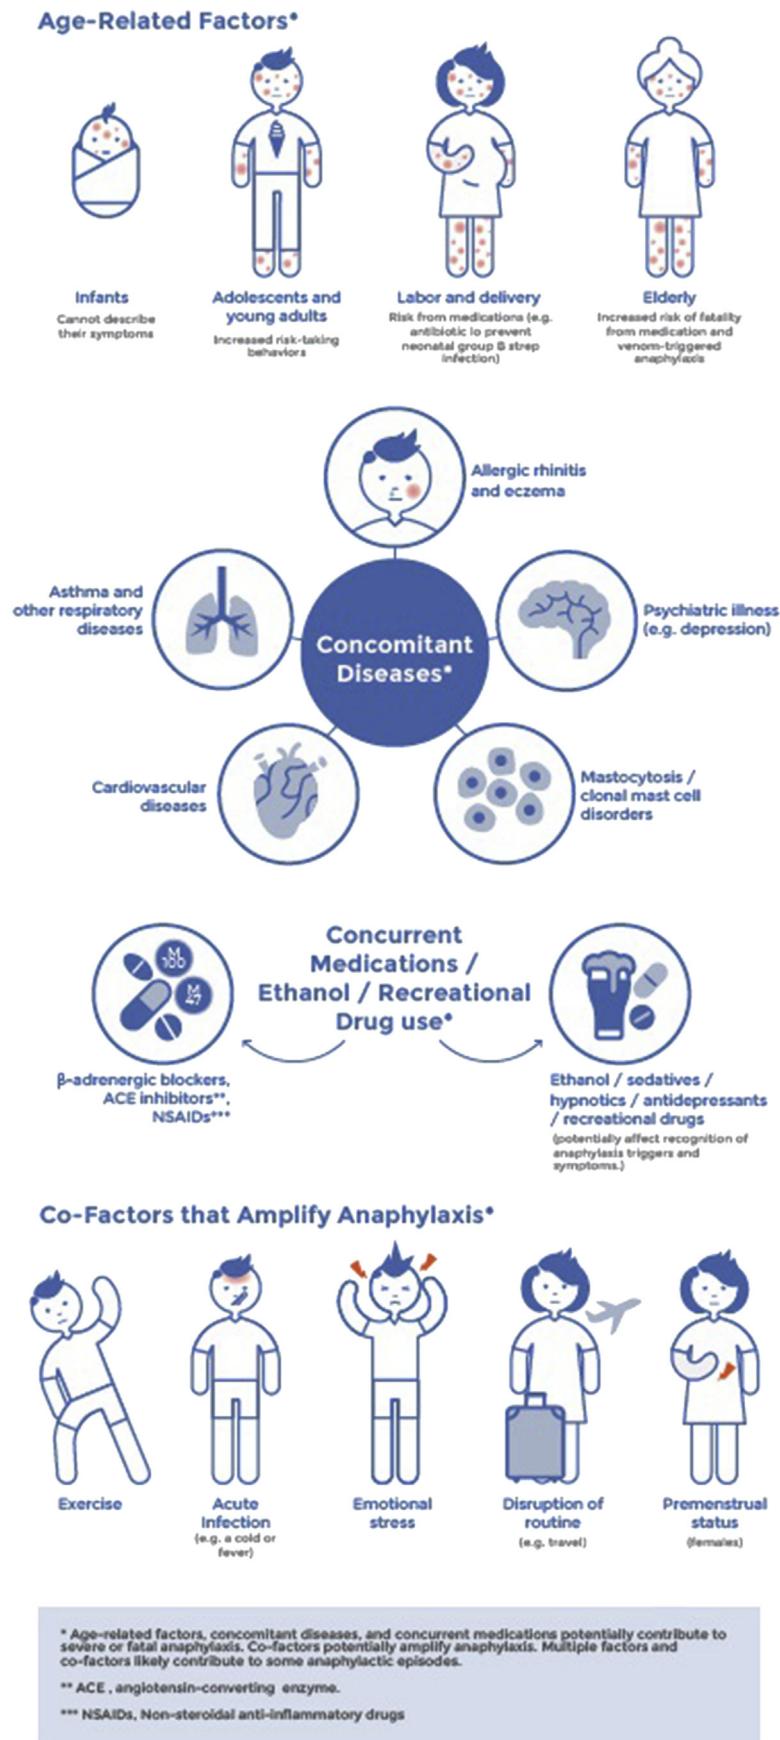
Age-Related Factors*

Infants
Cannot describe their symptoms

Adolescents and young adults
Increased risk-taking behaviors

Labor and delivery
Risk from medications (e.g. antibiotic lo prevent neonatal group B strep infection)

Elderly
Increased risk of fatality from medication and venom-triggered anaphylaxis

Allergic rhinitis and eczema

Asthma and other respiratory diseases

Concomitant Diseases*

Psychiatric illness (e.g. depression)

Cardiovascular diseases

Mastocytosis / clonal mast cell disorders

Concurrent Medications / Ethanol / Recreational Drug use*

β-adrenergic blockers, ACE inhibitors**, NSAIDs***

Ethanol / sedatives / hypnotics / antidepressants / recreational drugs
(potentially affect recognition of anaphylaxis triggers and symptoms.)

Co-Factors that Amplify Anaphylaxis*

Exercise

Acute Infection
(e.g. a cold or fever)

Emotional stress

Disruption of routine
(e.g. travel)

Premenstrual status
(females)

* Age-related factors, concomitant diseases, and concurrent medications potentially contribute to severe or fatal anaphylaxis. Co-factors potentially amplify anaphylaxis. Multiple factors and co-factors likely contribute to some anaphylactic episodes.

** ACE , angiotensin-converting enzyme.

*** NSAIDs, Non-steroidal anti-inflammatory drugs